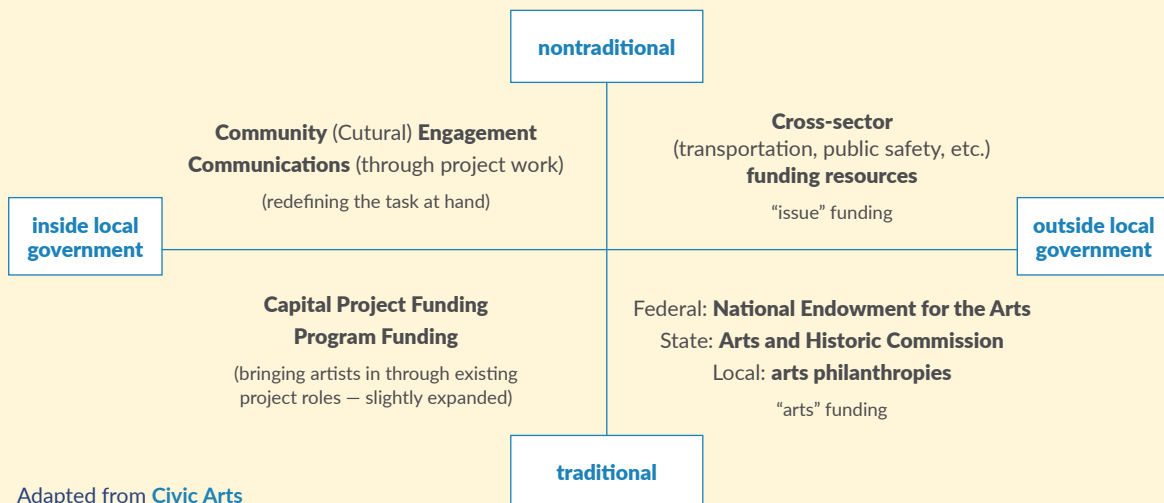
nontraditional

Community (Cutural) Engagement
Communications (through project work)
(redefining the task at hand)

Cross-sector
(transportation, public safety, etc.)
funding resources
“issue” funding

inside local government

outside local government

Capital Project Funding
Program Funding
(bringing artists in through existing project roles — slightly expanded)

Federal: National Endowment for the Arts
State: Arts and Historic Commission
Local: arts philanthropies
“arts” funding

traditional

Adapted from Civic Arts